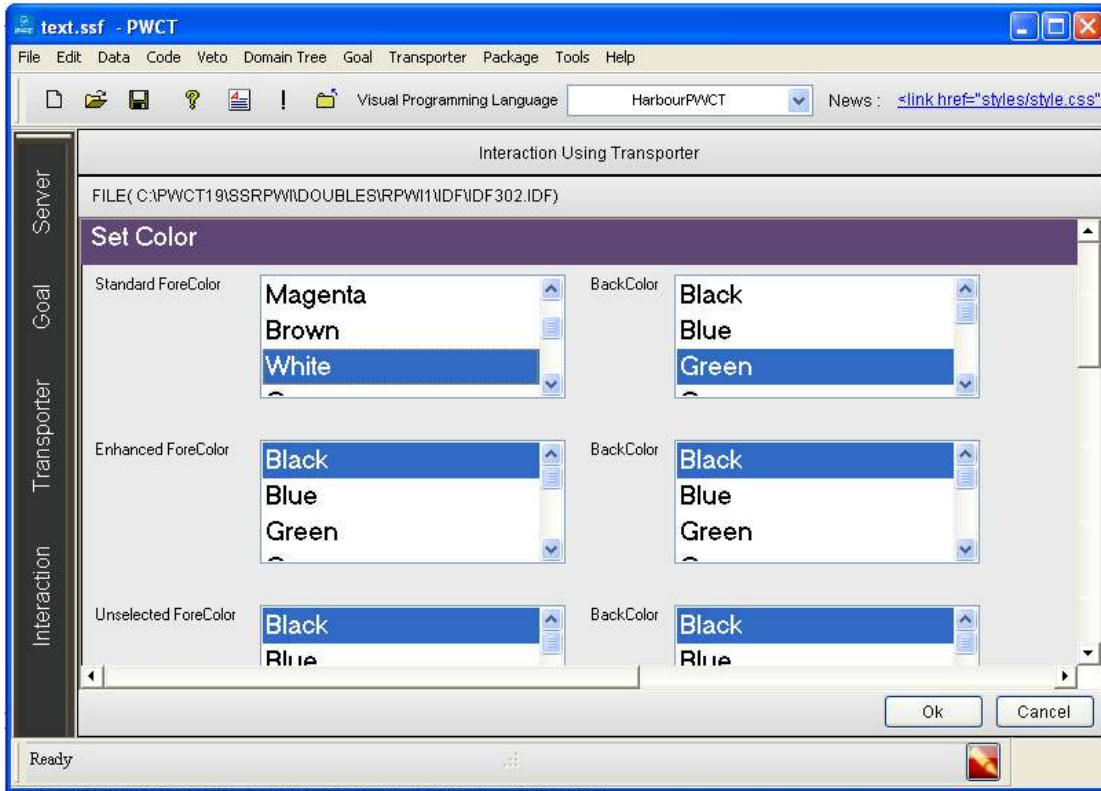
text.ssf - PWCT

File Edit Data Code Veto Domain Tree Goal Transporter Package Tools Help

! Visual Programming Language HarbourPWCT News : <link href="styles/style.css"

Server
Goal
Transporter
Interaction

Interaction Using Transporter

FILE( C:\PWCT19\SSRPWI\DOUBLES\RPWI1\IDF\IDF302.IDF)

Set Color

Standard ForeColor
Magenta
Brown
White

BackColor
Black
Blue
Green

Enhanced ForeColor
Black
Blue
Green

BackColor
Black
Blue
Green

Unselected ForeColor
Black
Blue

BackColor
Black
Blue

Ok Cancel

Ready